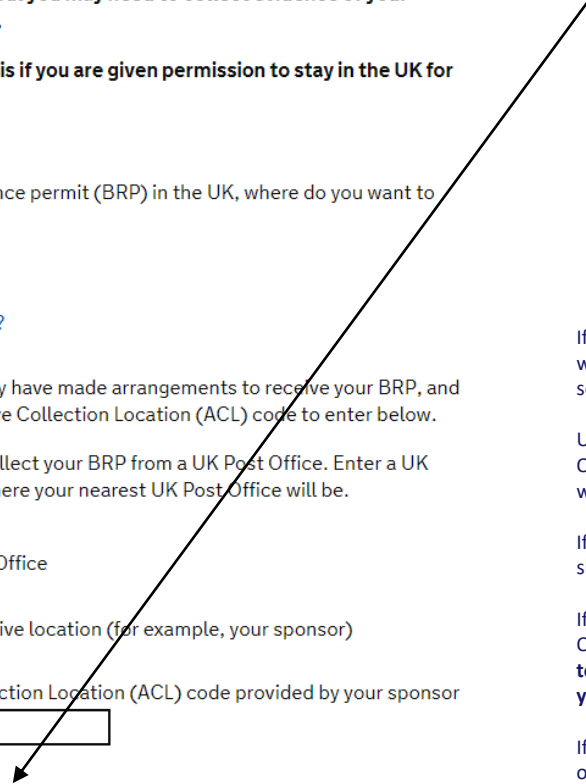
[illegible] you may need to collect evidence of your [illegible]

is if you are given permission to stay in the UK for

nce permit (BRP) in the UK, where do you want to

?

y have made arrangements to receive your BRP, and e Collection Location (ACL) code to enter below.

llect your BRP from a UK Post Office. Enter a UK here your nearest UK Post Office will be.

Office

ive location (for example, your sponsor)

ction Location (ACL) code provided by your sponsor

If w s

U C w

If s

If C t y

If o